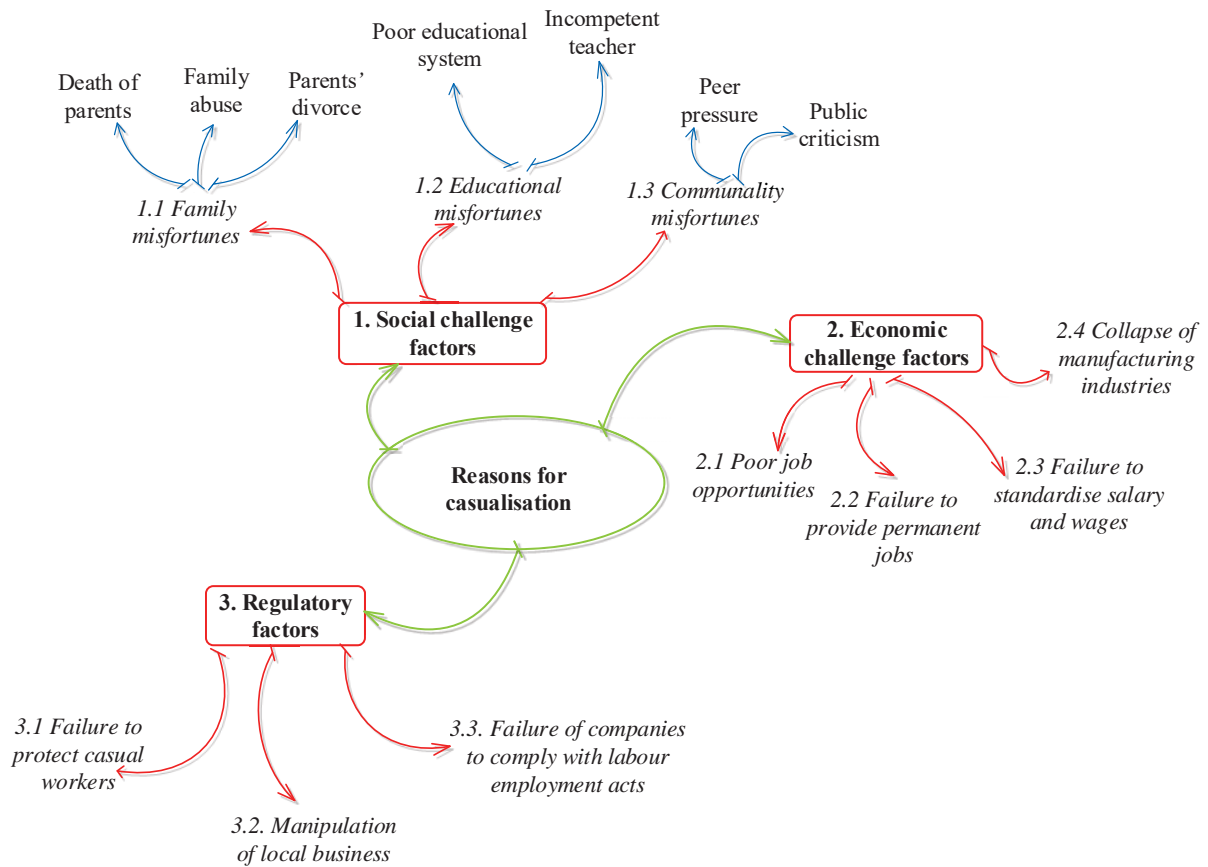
Poor educational system

Incompetent teacher

Death of parents

Family abuse

Parents' divorce

Peer pressure

Public criticism

1.1 Family misfortunes

1.2 Educational misfortunes

1.3 Communality misfortunes

1. Social challenge factors

2. Economic challenge factors

2.4 Collapse of manufacturing industries

Reasons for casualisation

2.1 Poor job opportunities

2.2 Failure to provide permanent jobs

2.3 Failure to standardise salary and wages

3. Regulatory factors

3.1 Failure to protect casual workers

3.2. Manipulation of local business

3.3. Failure of companies to comply with labour employment acts